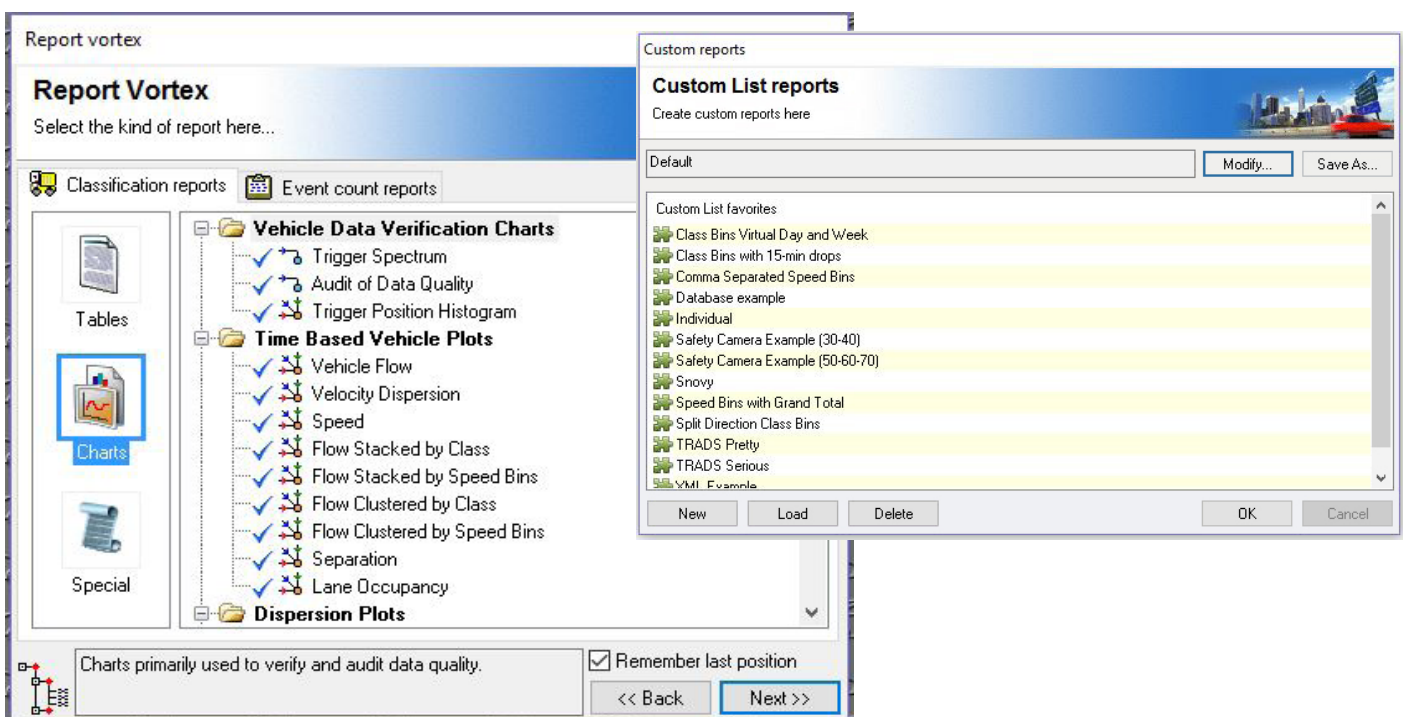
Report vortex

Report Vortex
Select the kind of report here...

Classification reports
Event count reports

Tables
Charts
Special

Vehicle Data Verification Charts
Trigger Spectrum
Audit of Data Quality
Trigger Position Histogram
Time Based Vehicle Plots
Vehicle Flow
Velocity Dispersion
Speed
Flow Stacked by Class
Flow Stacked by Speed Bins
Flow Clustered by Class
Flow Clustered by Speed Bins
Separation
Lane Occupancy
Dispersion Plots

Charts primarily used to verify and audit data quality.

Remember last position
<< Back
Next >>

Custom reports

Custom List reports
Create custom reports here

Default
Modify...
Save As...

Custom List favorites
Class Bins Virtual Day and Week
Class Bins with 15-min drops
Comma Separated Speed Bins
Database example
Individual
Safety Camera Example (30-40)
Safety Camera Example (50-60-70)
Snovy
Speed Bins with Grand Total
Split Direction Class Bins
TRADS Pretty
TRADS Serious
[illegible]

New
Load
Delete
OK
Cancel